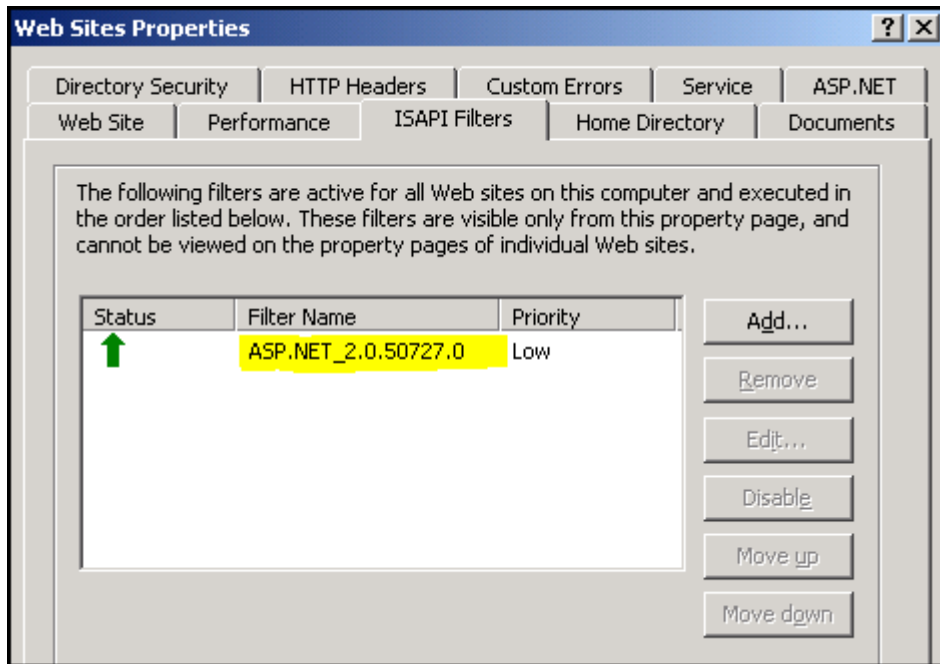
Web Sites Properties

? X

Directory Security | HTTP Headers | Custom Errors | Service | ASP.NET

Web Site | Performance | ISAPI Filters | Home Directory | Documents

The following filters are active for all Web sites on this computer and executed in the order listed below. These filters are visible only from this property page, and cannot be viewed on the property pages of individual Web sites.

| Status | Filter Name | Priority |
|---|---|---|
| | ASP.NET_2.0.50727.0 | Low |

Add...

Remove

Edit...

Disable

Move up

Move down